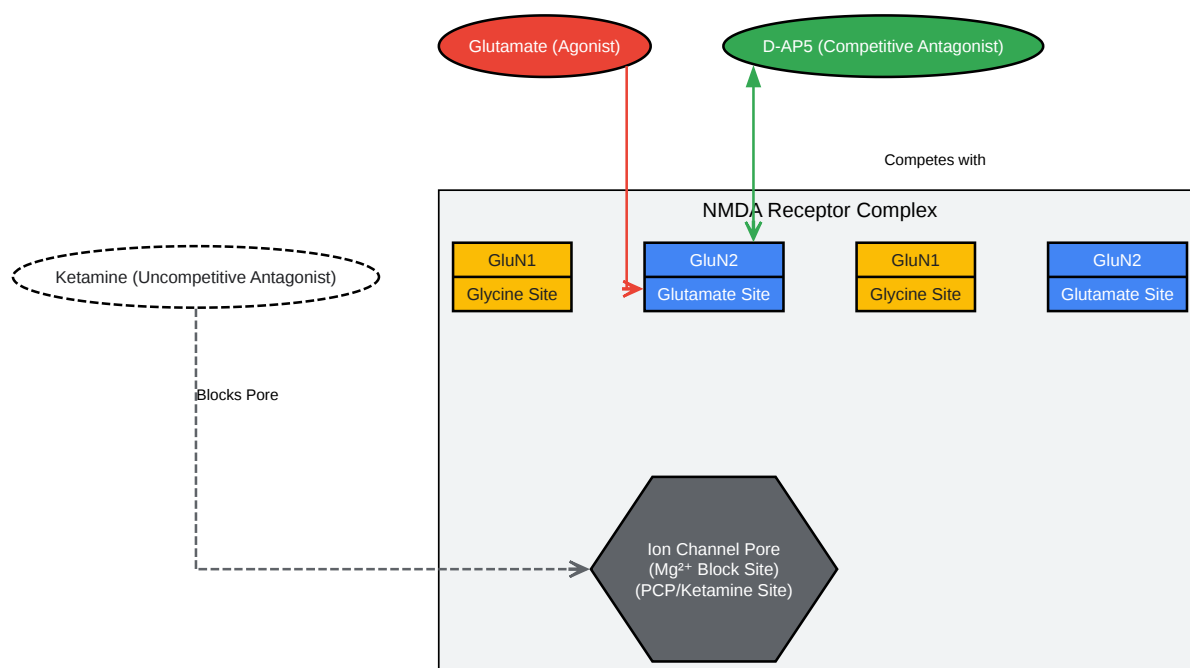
Glutamate (Agonist)

D-AP5 (Competitive Antagonist)

Competes with

NMDA Receptor Complex

Ketamine (Uncompetitive Antagonist)

GluN1
Glycine Site

GluN2
Glutamate Site

GluN1
Glycine Site

GluN2
Glutamate Site

Blocks Pore

Ion Channel Pore
($Mg^{2+}$ Block Site)
(PCP/Ketamine Site)